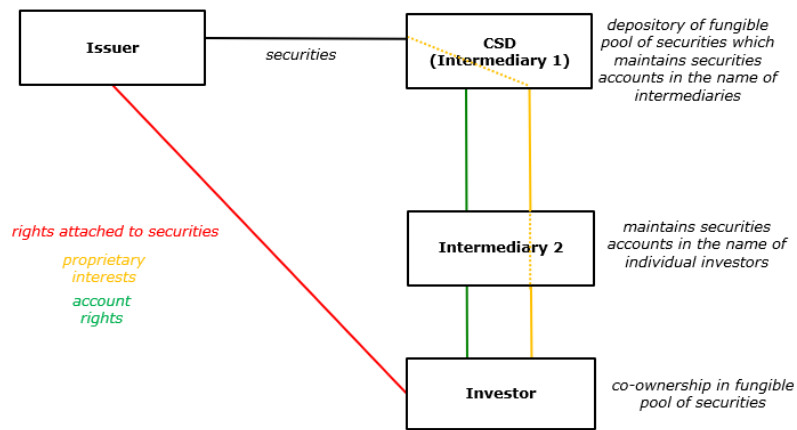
Issuer

securities

CSD
(Intermediary 1)

depository of fungible pool of securities which maintains securities accounts in the name of intermediaries

rights attached to securities

proprietary interests

account rights

Intermediary 2

maintains securities accounts in the name of individual investors

Investor

co-ownership in fungible pool of securities